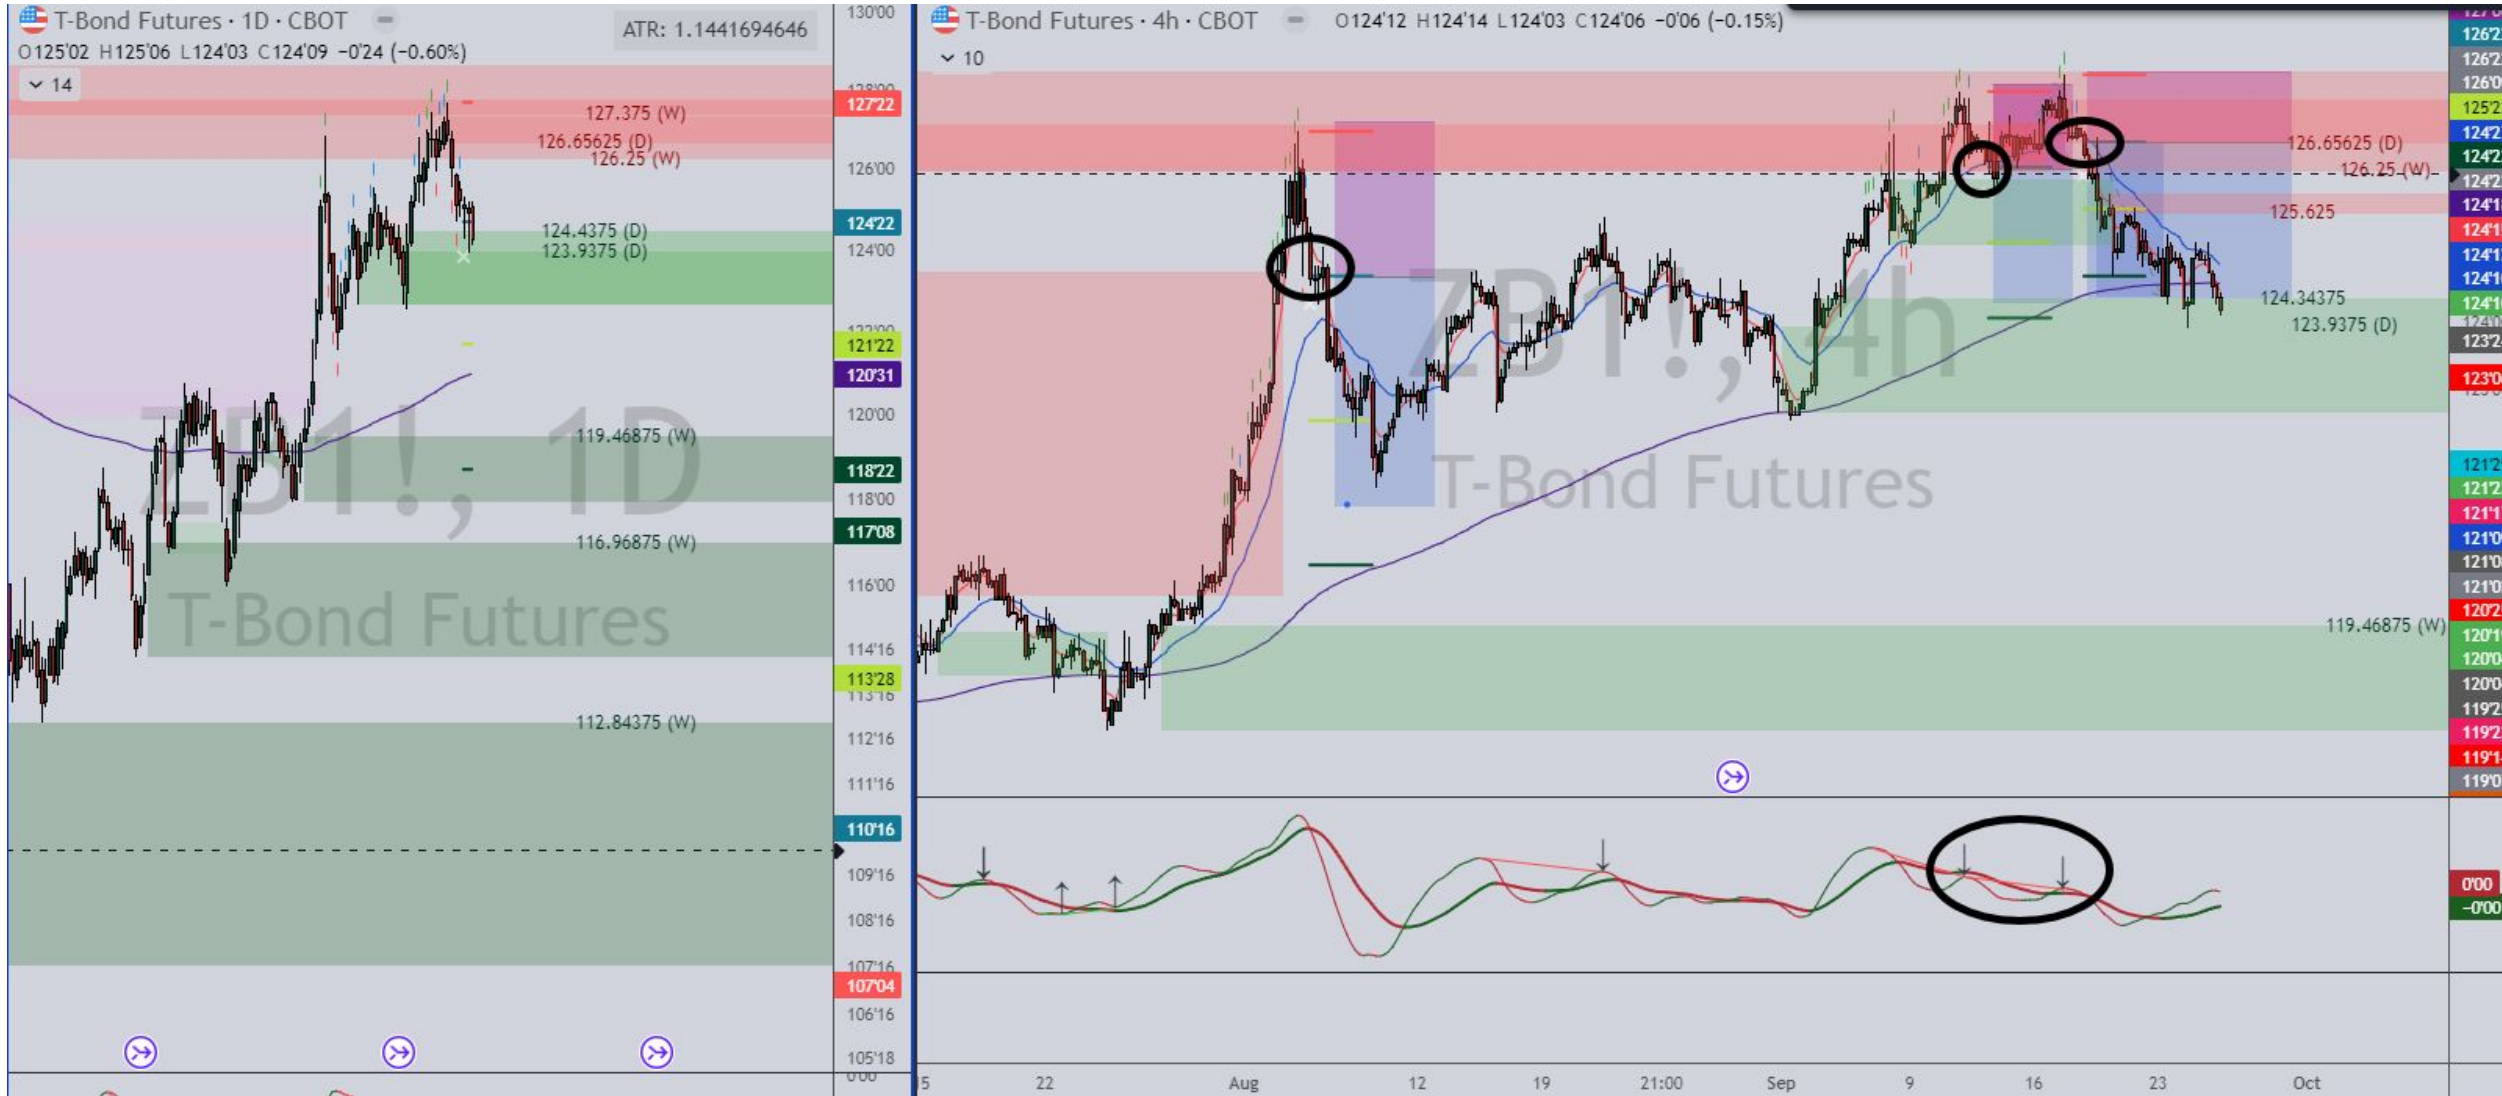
T-Bond Futures · 1D · CBOT
O125'02 H125'06 L124'03 C124'09 −0'24 (−0.60%)
ATR: 1.1441694646
14
127.375 (W)
126.65625 (D)
126.25 (W)
124.4375 (D)
123.9375 (D)
119.46875 (W)
116.96875 (W)
112.84375 (W)
ZB1!, 1D
T-Bond Futures
130'00
127'22
126'00
124'22
124'00
121'22
120'31
120'00
118'22
118'00
117'08
116'00
114'16
113'28
112'16
111'16
110'16
109'16
108'16
107'04
106'16
105'18

T-Bond Futures · 4h · CBOT
O124'12 H124'14 L124'03 C124'06 −0'06 (−0.15%)
10
126.65625 (D)
126.25 (W)
125.625
124.34375
123.9375 (D)
119.46875 (W)
ZB1!, 4h
T-Bond Futures
15
22
Aug
12
19
21:00
Sep
9
16
23
Oct
0'00
−0'00